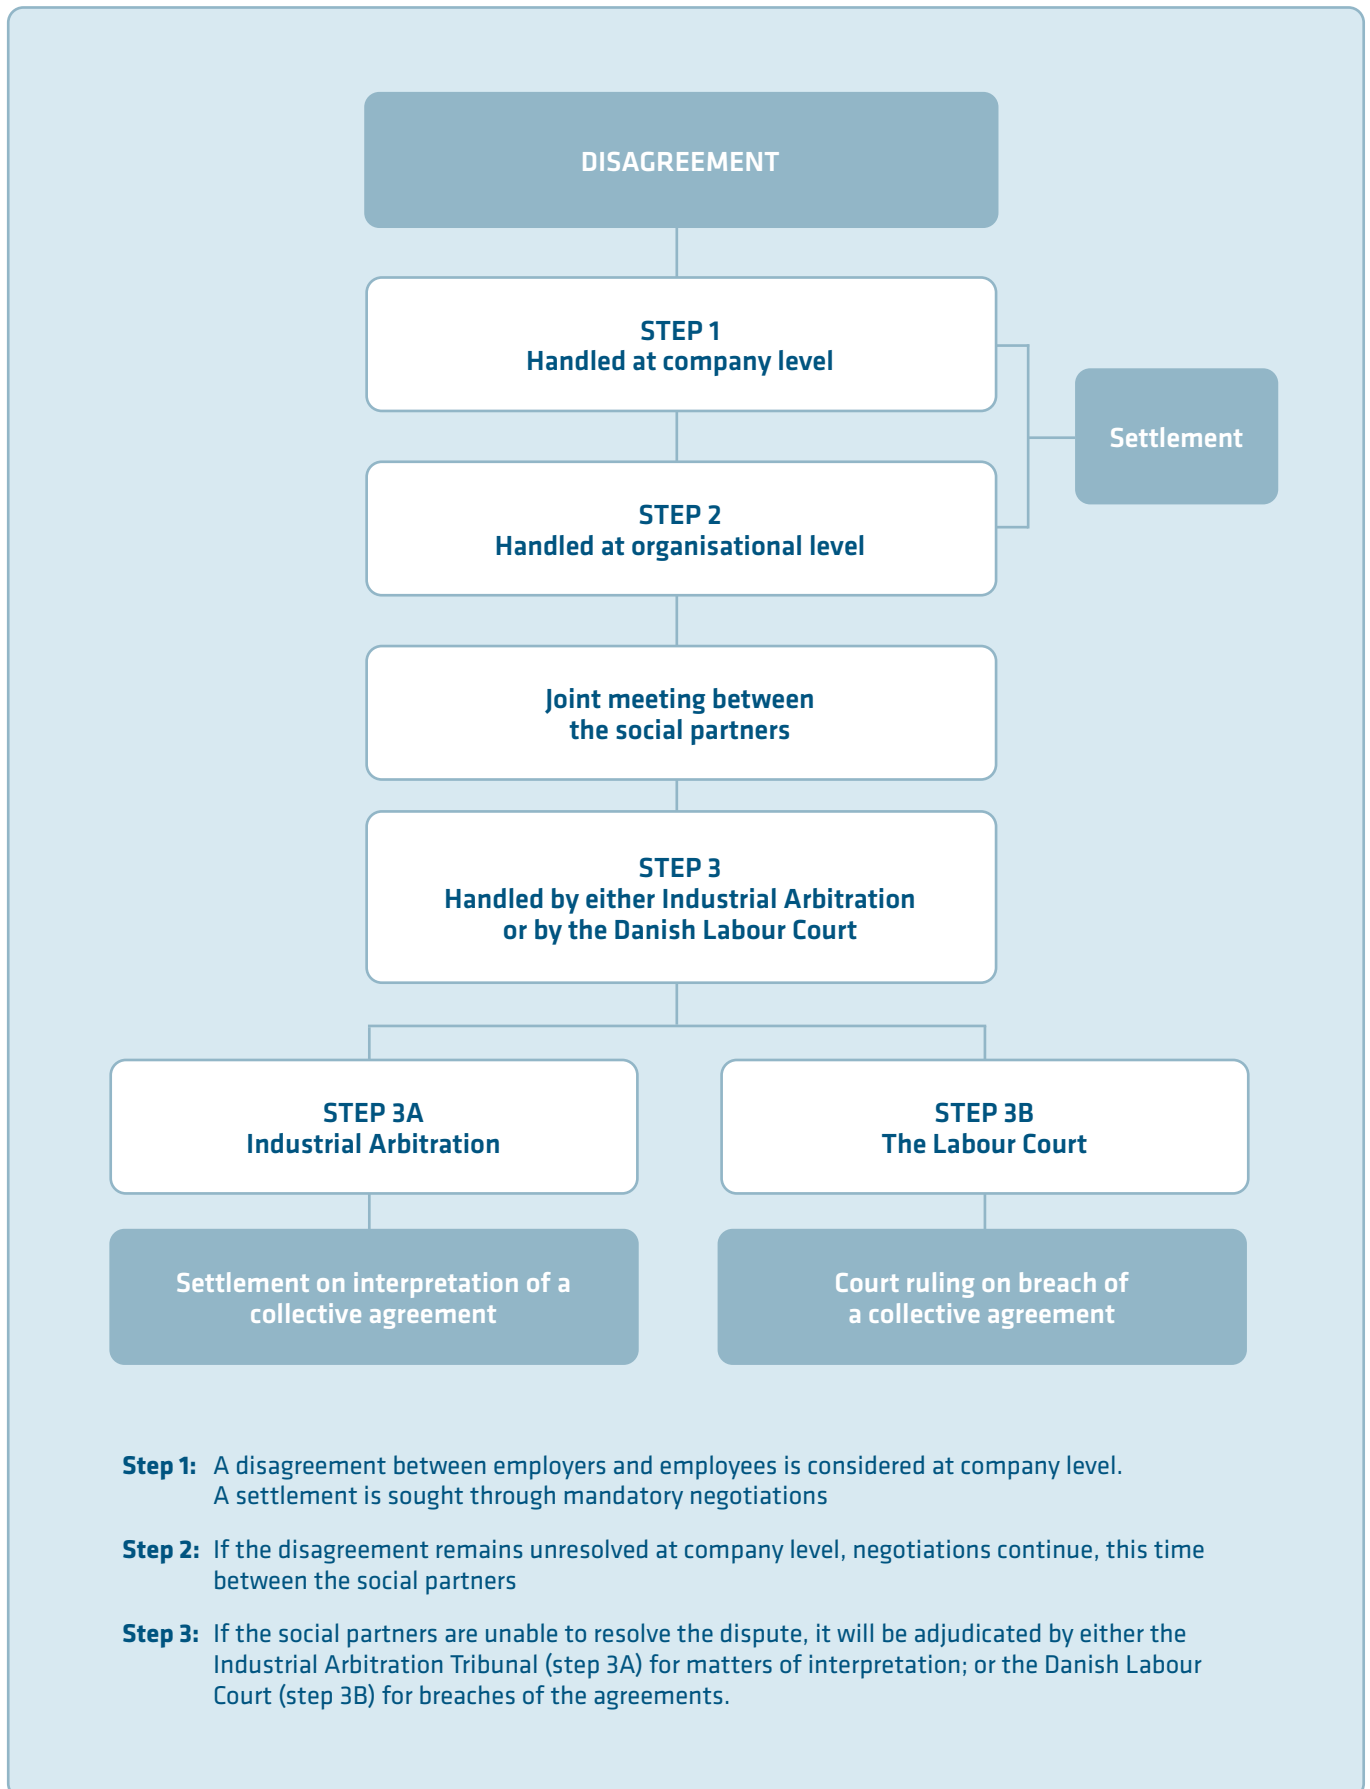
DISAGREEMENT

STEP 1
Handled at company level

Settlement

STEP 2
Handled at organisational level

Joint meeting between the social partners

STEP 3
Handled by either Industrial Arbitration or by the Danish Labour Court

STEP 3A
Industrial Arbitration

STEP 3B
The Labour Court

Settlement on interpretation of a collective agreement

Court ruling on breach of a collective agreement

**Step 1:** A disagreement between employers and employees is considered at company level. A settlement is sought through mandatory negotiations

**Step 2:** If the disagreement remains unresolved at company level, negotiations continue, this time between the social partners

**Step 3:** If the social partners are unable to resolve the dispute, it will be adjudicated by either the Industrial Arbitration Tribunal (step 3A) for matters of interpretation; or the Danish Labour Court (step 3B) for breaches of the agreements.